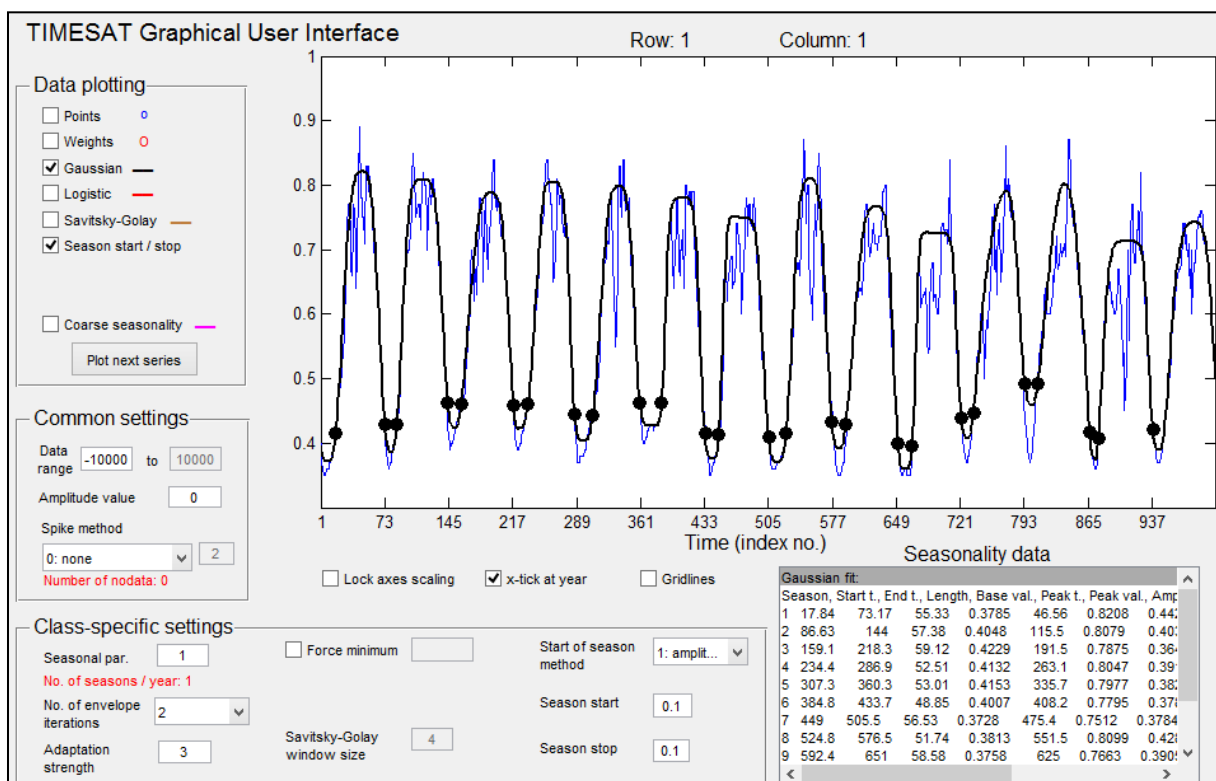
TIMESAT Graphical User Interface

Row: 1 Column: 1

Data plotting

Points o
Weights O
Gaussian
Logistic
Savitsky-Golay
Season start / stop

Coarse seasonality

Plot next series

Common settings

Data range -10000 to 10000

Amplitude value 0

Spike method

0: none 2

Number of nodata: 0

Class-specific settings

Seasonal par. 1

No. of seasons / year: 1

No. of envelope iterations 2

Adaptation strength 3

Force minimum

Savitsky-Golay window size 4

Start of season method 1: amplit...

Season start 0.1

Season stop 0.1

1
0.9
0.8
0.7
0.6
0.5
0.4

1 73 145 217 289 361 433 505 577 649 721 793 865 937

Time (index no.)

Lock axes scaling
x-tick at year
Gridlines

Seasonality data

Gaussian fit:
Season, Start t., End t., Length, Base val., Peak t., Peak val., Amp

| | | | | | | | |
|---|---|---|---|---|---|---|---|
| 1 | 17.84 | 73.17 | 55.33 | 0.3785 | 46.56 | 0.8208 | 0.442 |
| 2 | 86.63 | 144 | 57.38 | 0.4048 | 115.5 | 0.8079 | 0.403 |
| 3 | 159.1 | 218.3 | 59.12 | 0.4229 | 191.5 | 0.7875 | 0.364 |
| 4 | 234.4 | 286.9 | 52.51 | 0.4132 | 263.1 | 0.8047 | 0.391 |
| 5 | 307.3 | 360.3 | 53.01 | 0.4153 | 335.7 | 0.7977 | 0.382 |
| 6 | 384.8 | 433.7 | 48.85 | 0.4007 | 408.2 | 0.7795 | 0.378 |
| 7 | 449 | 505.5 | 56.53 | 0.3728 | 475.4 | 0.7512 | 0.3784 |
| 8 | 524.8 | 576.5 | 51.74 | 0.3813 | 551.5 | 0.8099 | 0.428 |
| 9 | 592.4 | 651 | 58.58 | 0.3758 | 625 | 0.7663 | 0.390 |